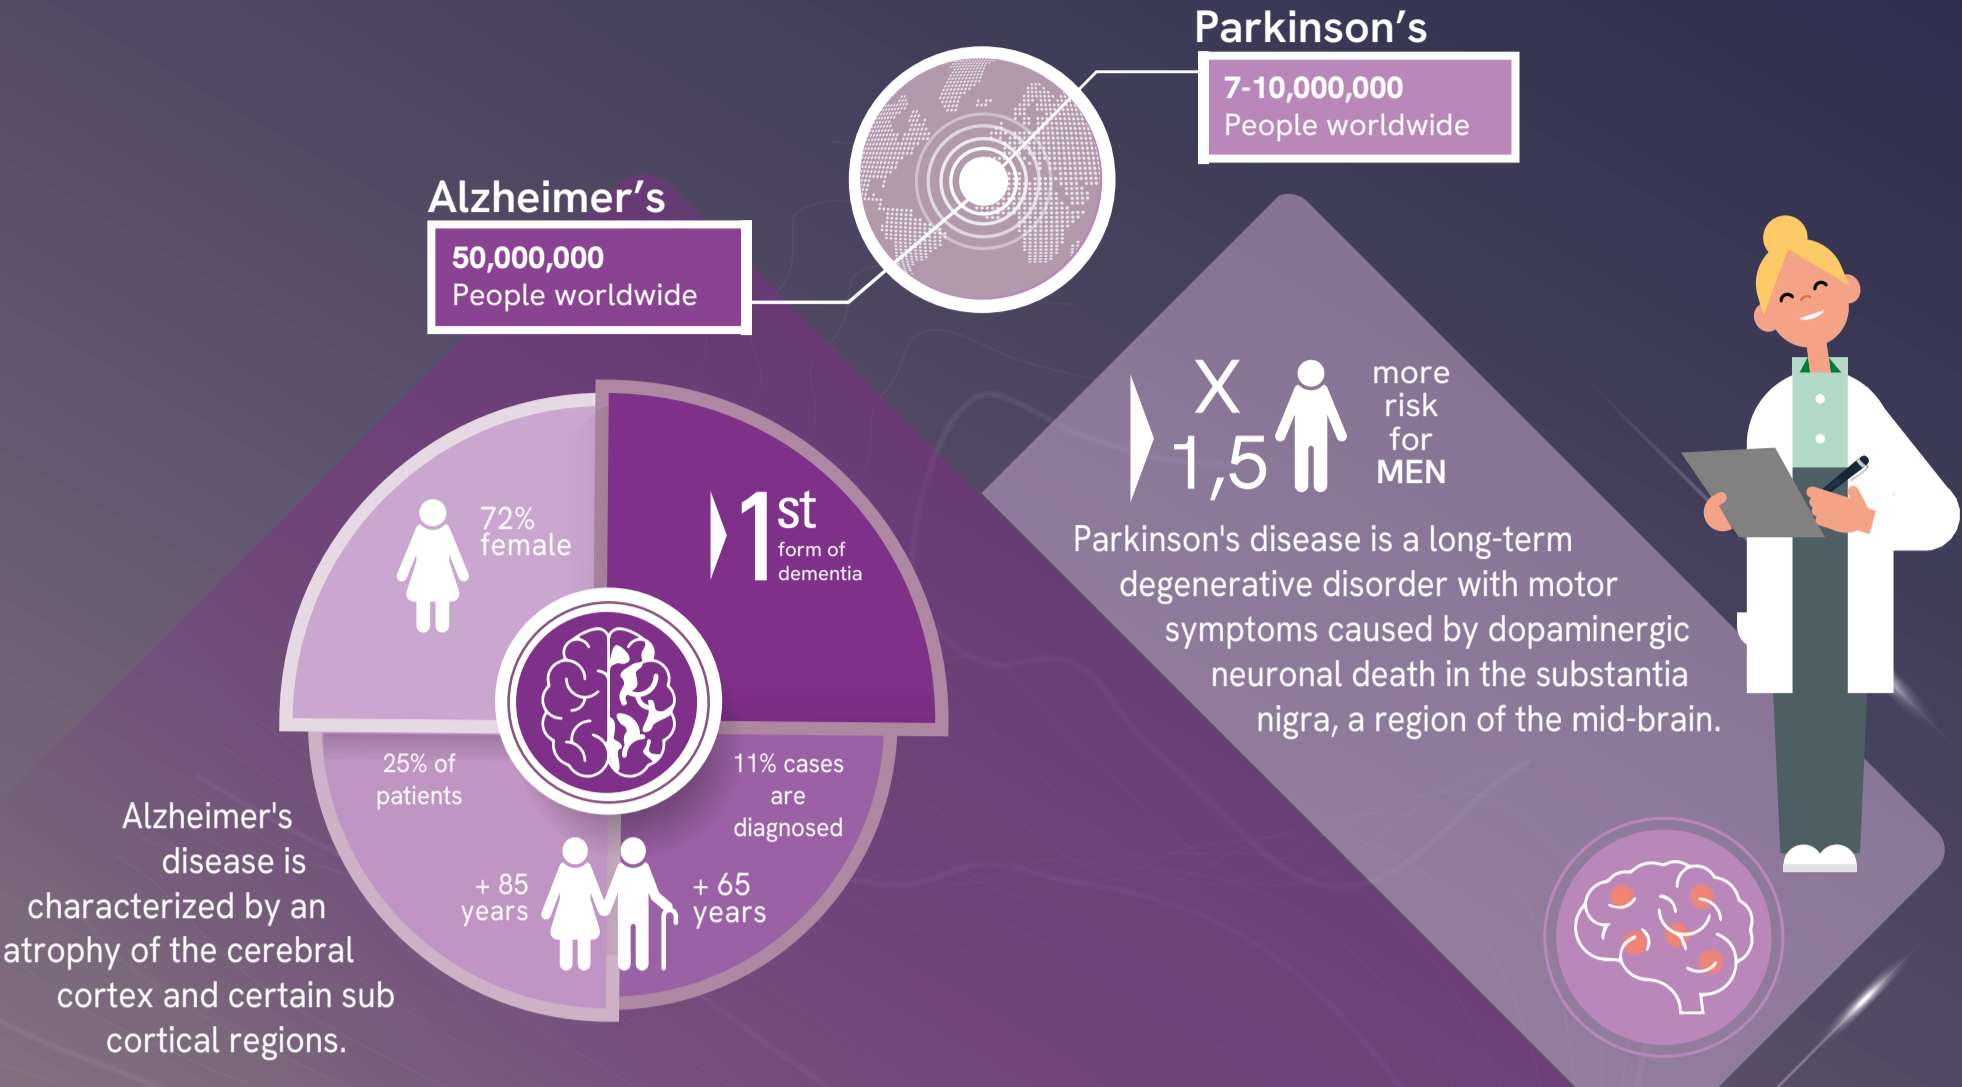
Parkinson's

7-10,000,000
People worldwide

Alzheimer's

50,000,000
People worldwide

72% female

1st form of dementia

25% of patients

11% cases are diagnosed

+ 85 years

+ 65 years

Alzheimer's disease is characterized by an atrophy of the cerebral cortex and certain sub cortical regions.

X 1,5 more risk for MEN

Parkinson's disease is a long-term degenerative disorder with motor symptoms caused by dopaminergic neuronal death in the substantia nigra, a region of the mid-brain.